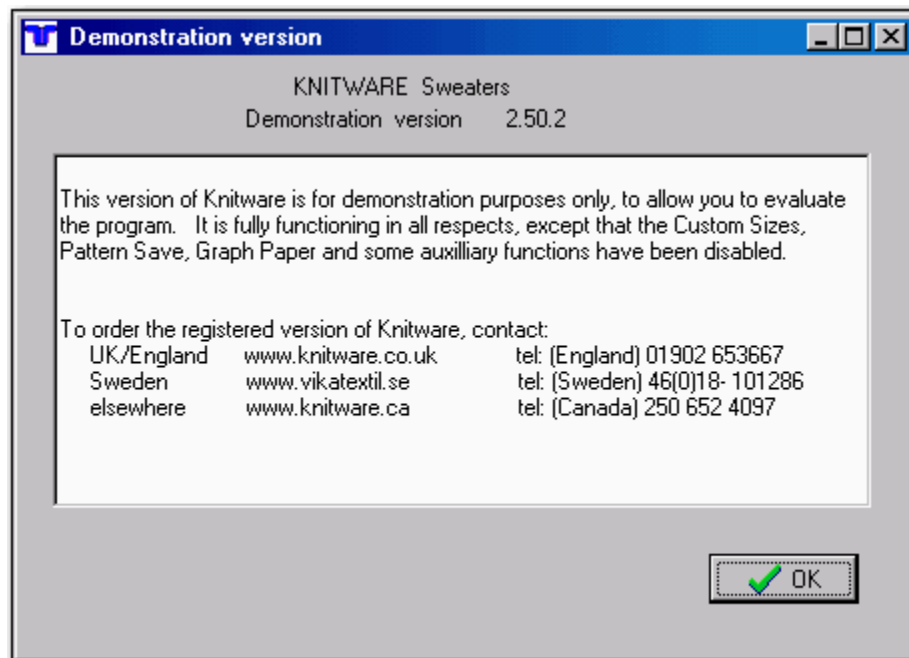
Demonstration version

KNITWARE Sweaters
Demonstration version 2.50.2

This version of Knitware is for demonstration purposes only, to allow you to evaluate the program. It is fully functioning in all respects, except that the Custom Sizes, Pattern Save, Graph Paper and some auxilliary functions have been disabled.

To order the registered version of Knitware, contact:

| | | |
|---|---|---|
| UK/England | www.knitware.co.uk | tel: (England) 01902 653667 |
| Sweden | www.vikatextil.se | tel: (Sweden) 46(0)18- 101286 |
| elsewhere | www.knitware.ca | tel: (Canada) 250 652 4097 |

OK